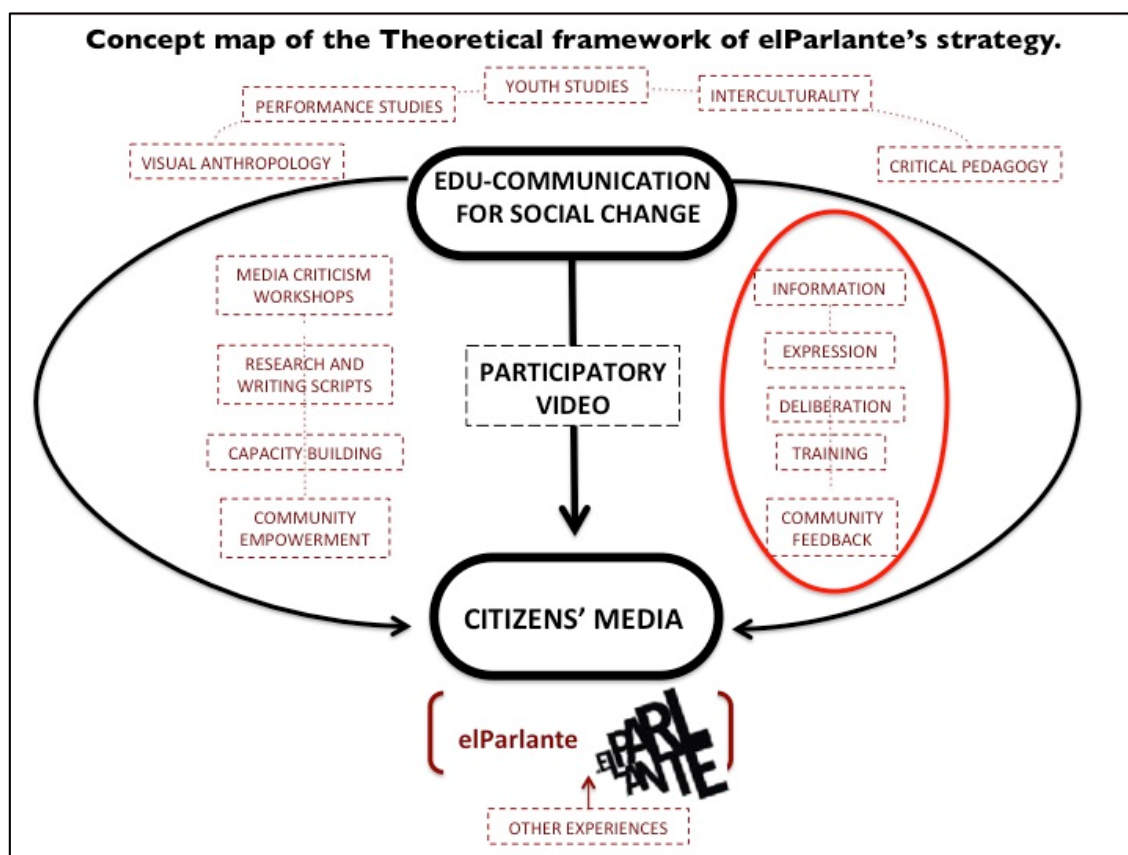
Concept map of the Theoretical framework of elParlante's strategy.

YOUTH STUDIES

PERFORMANCE STUDIES

INTERCULTURALITY

VISUAL ANTHROPOLOGY

CRITICAL PEDAGOGY

EDU-COMMUNICATION FOR SOCIAL CHANGE

MEDIA CRITICISM WORKSHOPS

RESEARCH AND WRITING SCRIPTS

CAPACITY BUILDING

COMMUNITY EMPOWERMENT

PARTICIPATORY VIDEO

INFORMATION

EXPRESSION

DELIBERATION

TRAINING

COMMUNITY FEEDBACK

CITIZENS' MEDIA

elParlante

EL PARLANTE

OTHER EXPERIENCES